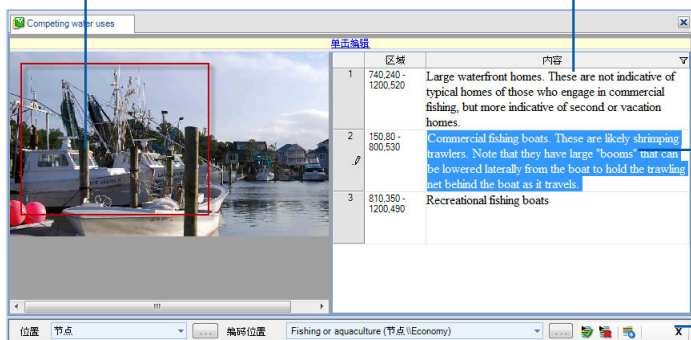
Competing water uses

单击编辑

| | 区域 | 内容 |
|---|---|---|
| 1 | 740,240 - 1200,520 | Large waterfront homes. These are not indicative of typical homes of those who engage in commercial fishing, but more indicative of second or vacation homes. |
| 2 | 150,80 - 800,530 | Commercial fishing boats. These are likely shrimping trawlers. Note that they have large "booms" that can be lowered laterally from the boat to hold the trawling net behind the boat as it travels. |
| 3 | 810,350 - 1200,490 | Recreational fishing boats |

位置 节点 ... 编码位置 Fishing or aquaculture (节点 \\Economy) ...